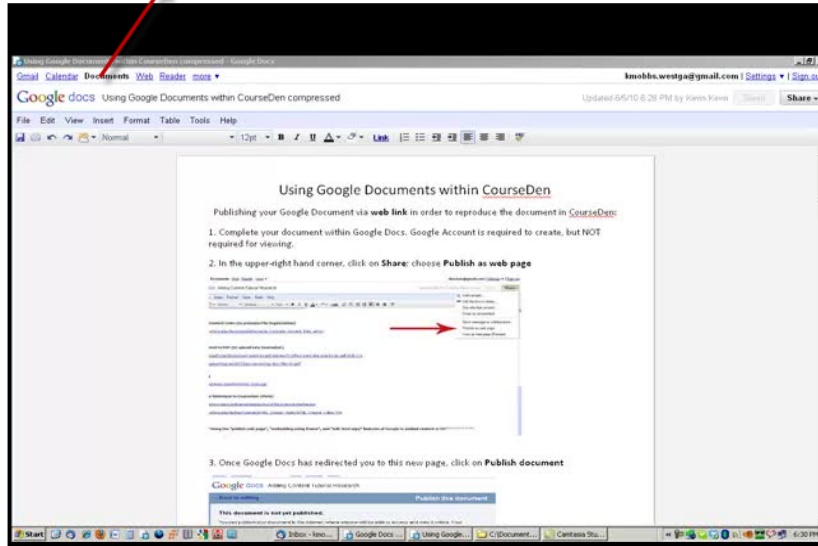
Using Google Documents within CourseDen compressed - Google Docs

Gmail Calendar Documents Web Reader more ▾

kmobbs.westga@gmail.com | Settings ▾ | Sign out

Google docs Using Google Documents within CourseDen compressed

Updated 6/6/10 6:28 PM by Kevin Kevin Saved Share ▾

File Edit View Insert Format Table Tools Help

Normal 12pt B I U A Link

Using Google Documents within CourseDen

Publishing your Google Document via web link in order to reproduce the document in CourseDen:

1. Complete your document within Google Docs. Google Account is required to create, but NOT required for viewing.

2. In the upper-right hand corner, click on Share: choose Publish as web page

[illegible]

3. Once Google Docs has redirected you to this new page, click on Publish document

Google docs Adding Content Tutorial Research

Back to editing

Publish this document

This document is not yet published.

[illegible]

Start Inbox - kmo... Google Docs ... Using Google... C:\Document... Camtasia Stu... 6:30 PM